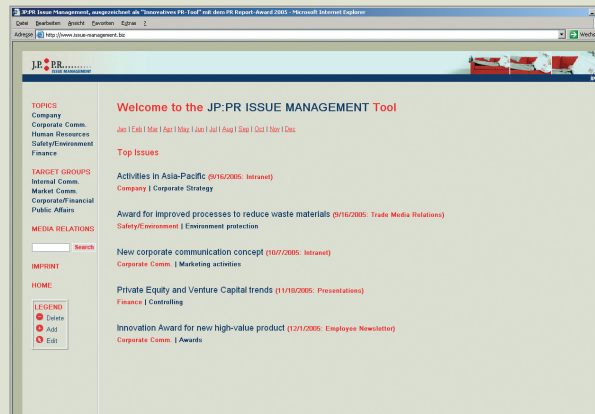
JP:PR Issue Management, ausgezeichnet als "Innovatives PR-Tool" mit dem PR Report-Award 2005 - Microsoft Internet Explorer

Datei Bearbeiten Ansicht Favoriten Extras ?

Adresse http://www.issue-management.biz

Wechse

J.P.PR ISSUE MANAGEMENT

TOPICS
Company
Corporate Comm.
Human Resources
Safety/Environment
Finance

TARGET GROUPS
Internal Comm.
Market Comm.
Corporate/Financial
Public Affairs

MEDIA RELATIONS

Search

IMPRINT

HOME

LEGEND
Delete
Add
Edit

Welcome to the JP:PR ISSUE MANAGEMENT Tool

Jan | Feb | Mar | Apr | May | Jun | Jul | Aug | Sep | Oct | Nov | Dec

Top Issues

Activities in Asia-Pacific (9/16/2005: Intranet)
Company | Corporate Strategy

Award for improved processes to reduce waste materials (9/16/2005: Trade Media Relations)
Safety/Environment | Environment protection

New corporate communication concept (10/7/2005: Intranet)
Corporate Comm. | Marketing activities

Private Equity and Venture Capital trends (11/18/2005: Presentations)
Finance | Controlling

Innovation Award for new high-value product (12/1/2005: Employee Newsletter)
Corporate Comm. | Awards